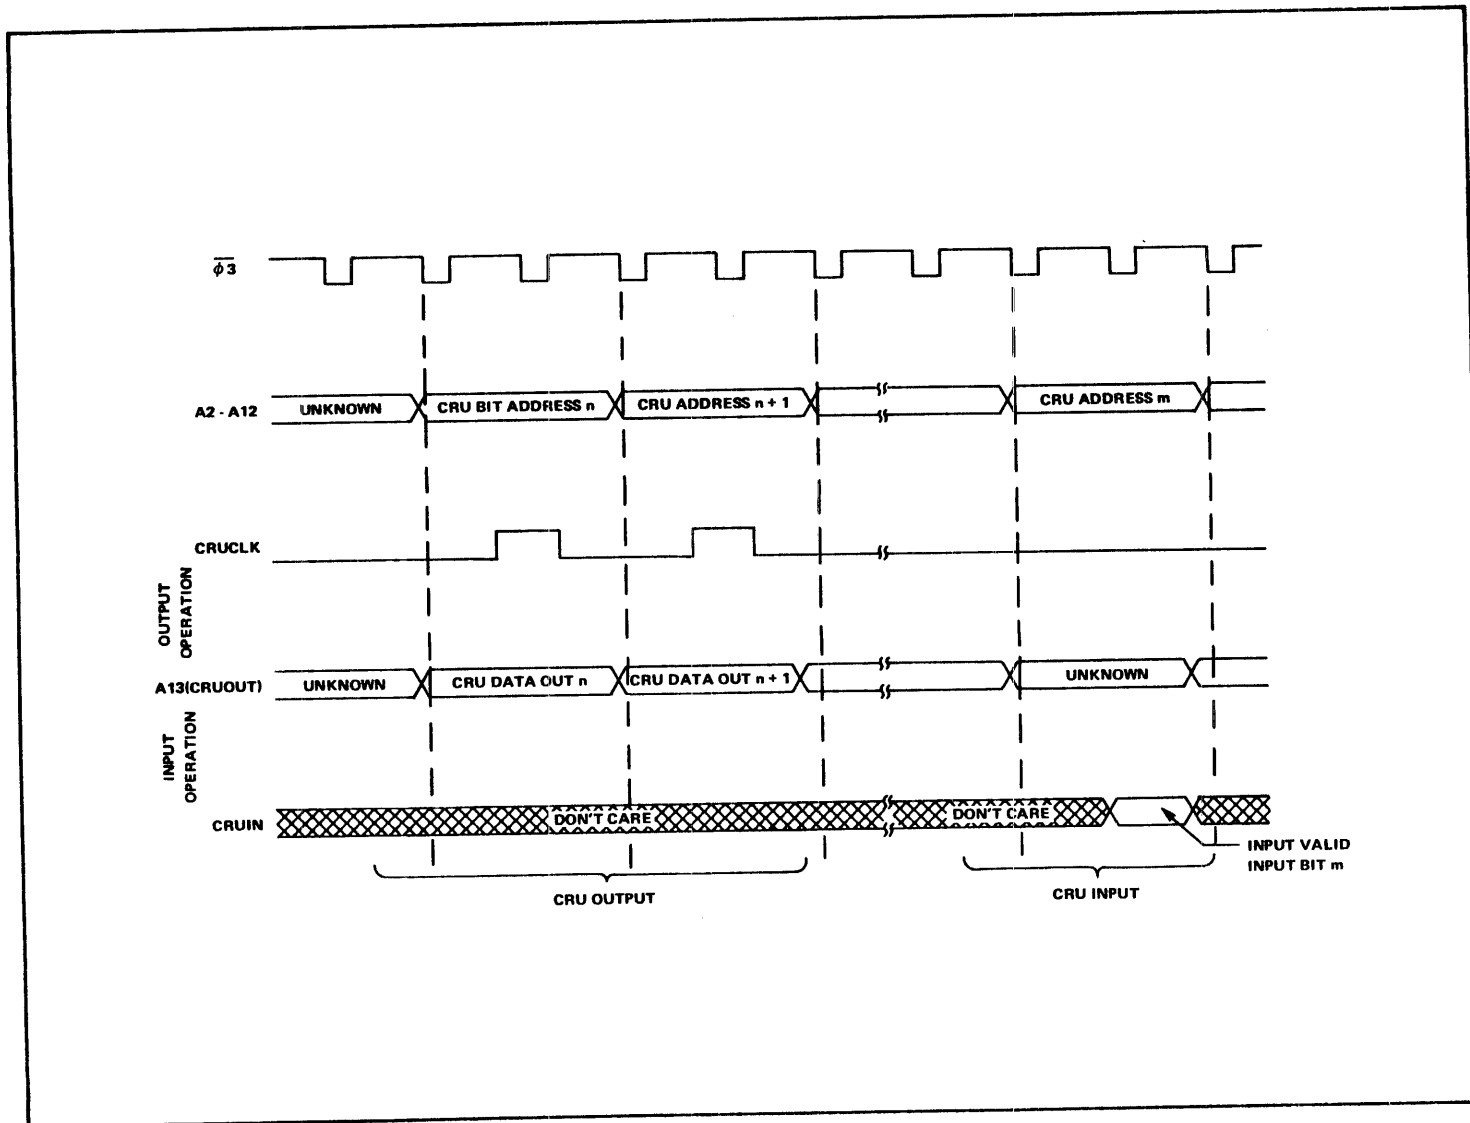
$\overline{\phi 3}$

A2 - A12

UNKNOWN

CRU BIT ADDRESS n

CRU ADDRESS n + 1

CRU ADDRESS m

CRUCLK

OUTPUT OPERATION

A13(CRUOUT)

UNKNOWN

CRU DATA OUT n

CRU DATA OUT n + 1

UNKNOWN

INPUT OPERATION

CRUIN

DON'T CARE

DON'T CARE

INPUT VALID INPUT BIT m

CRU OUTPUT

CRU INPUT